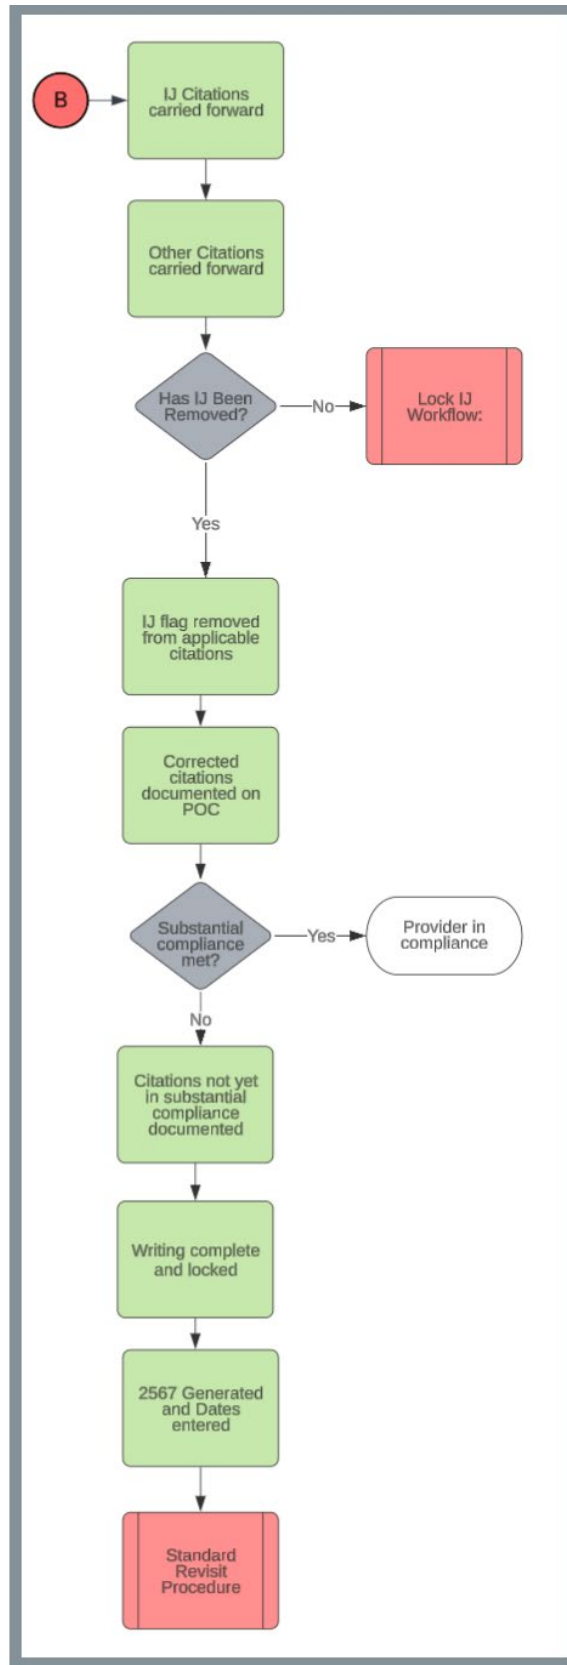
B

IJ Citations carried forward

Other Citations carried forward

Has IJ Been Removed?

No

Lock IJ Workflow:

Yes

IJ flag removed from applicable citations

Corrected citations documented on POC

Substantial compliance met?

Yes

Provider in compliance

No

Citations not yet in substantial compliance documented

Writing complete and locked

2567 Generated and Dates entered

Standard Revisit Procedure